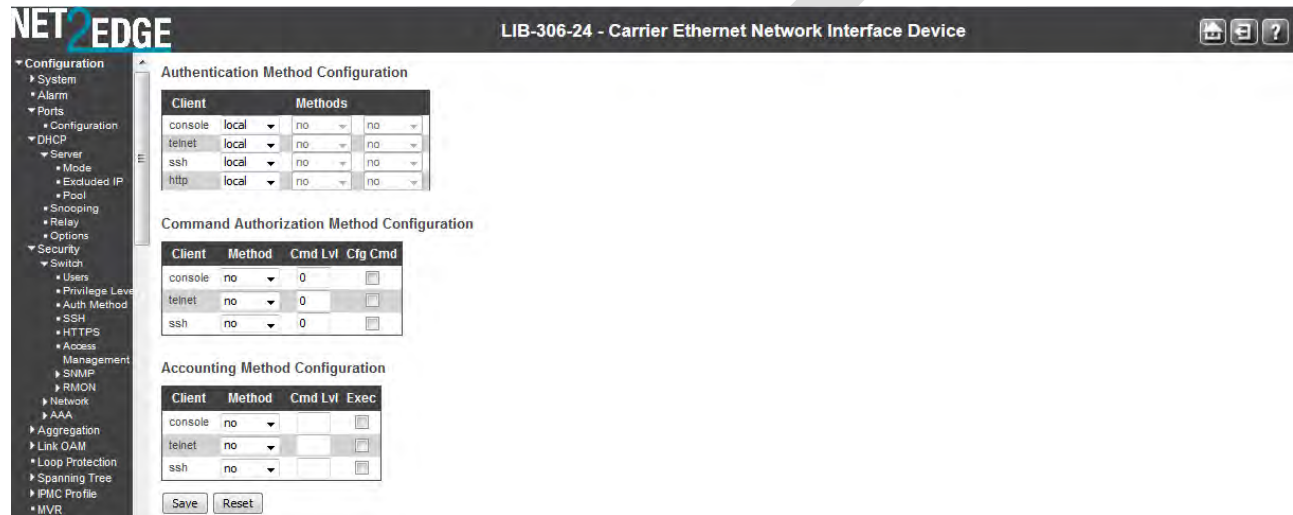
NET2EDGE

LIB-306-24 - Carrier Ethernet Network Interface Device

Configuration
System
Alarm
Ports
Configuration
DHCP
Server
Mode
Excluded IP
Pool
Snooping
Relay
Options
Security
Switch
Users
Privilege Leve
Auth Method
SSH
HTTPS
Access Management
SNMP
RMON
Network
AAA
Aggregation
Link OAM
Loop Protection
Spanning Tree
IPMC Profile
MVR

Authentication Method Configuration

| Client | Methods | | |
|---|---|---|---|
| console | local | no | no |
| telnet | local | no | no |
| ssh | local | no | no |
| http | local | no | no |

Command Authorization Method Configuration

| Client | Method | Cmd Lvl | Cfg Cmd |
|---|---|---|---|
| console | no | 0 | |
| telnet | no | 0 | |
| ssh | no | 0 | |

Accounting Method Configuration

| Client | Method | Cmd Lvl | Exec |
|---|---|---|---|
| console | no | | |
| telnet | no | | |
| ssh | no | | |

Save Reset